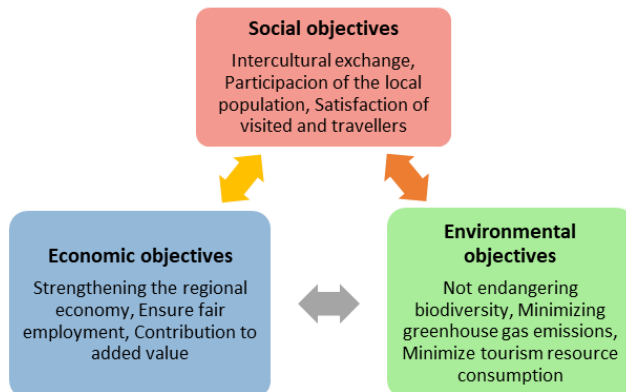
Social objectives

Intercultural exchange, Participacion of the local population, Satisfaction of visited and travellers

Economic objectives

Strengthening the regional economy, Ensure fair employment, Contribution to added value

Environmental objectives

Not endangering biodiversity, Minimizing greenhouse gas emissions, Minimize tourism resource consumption